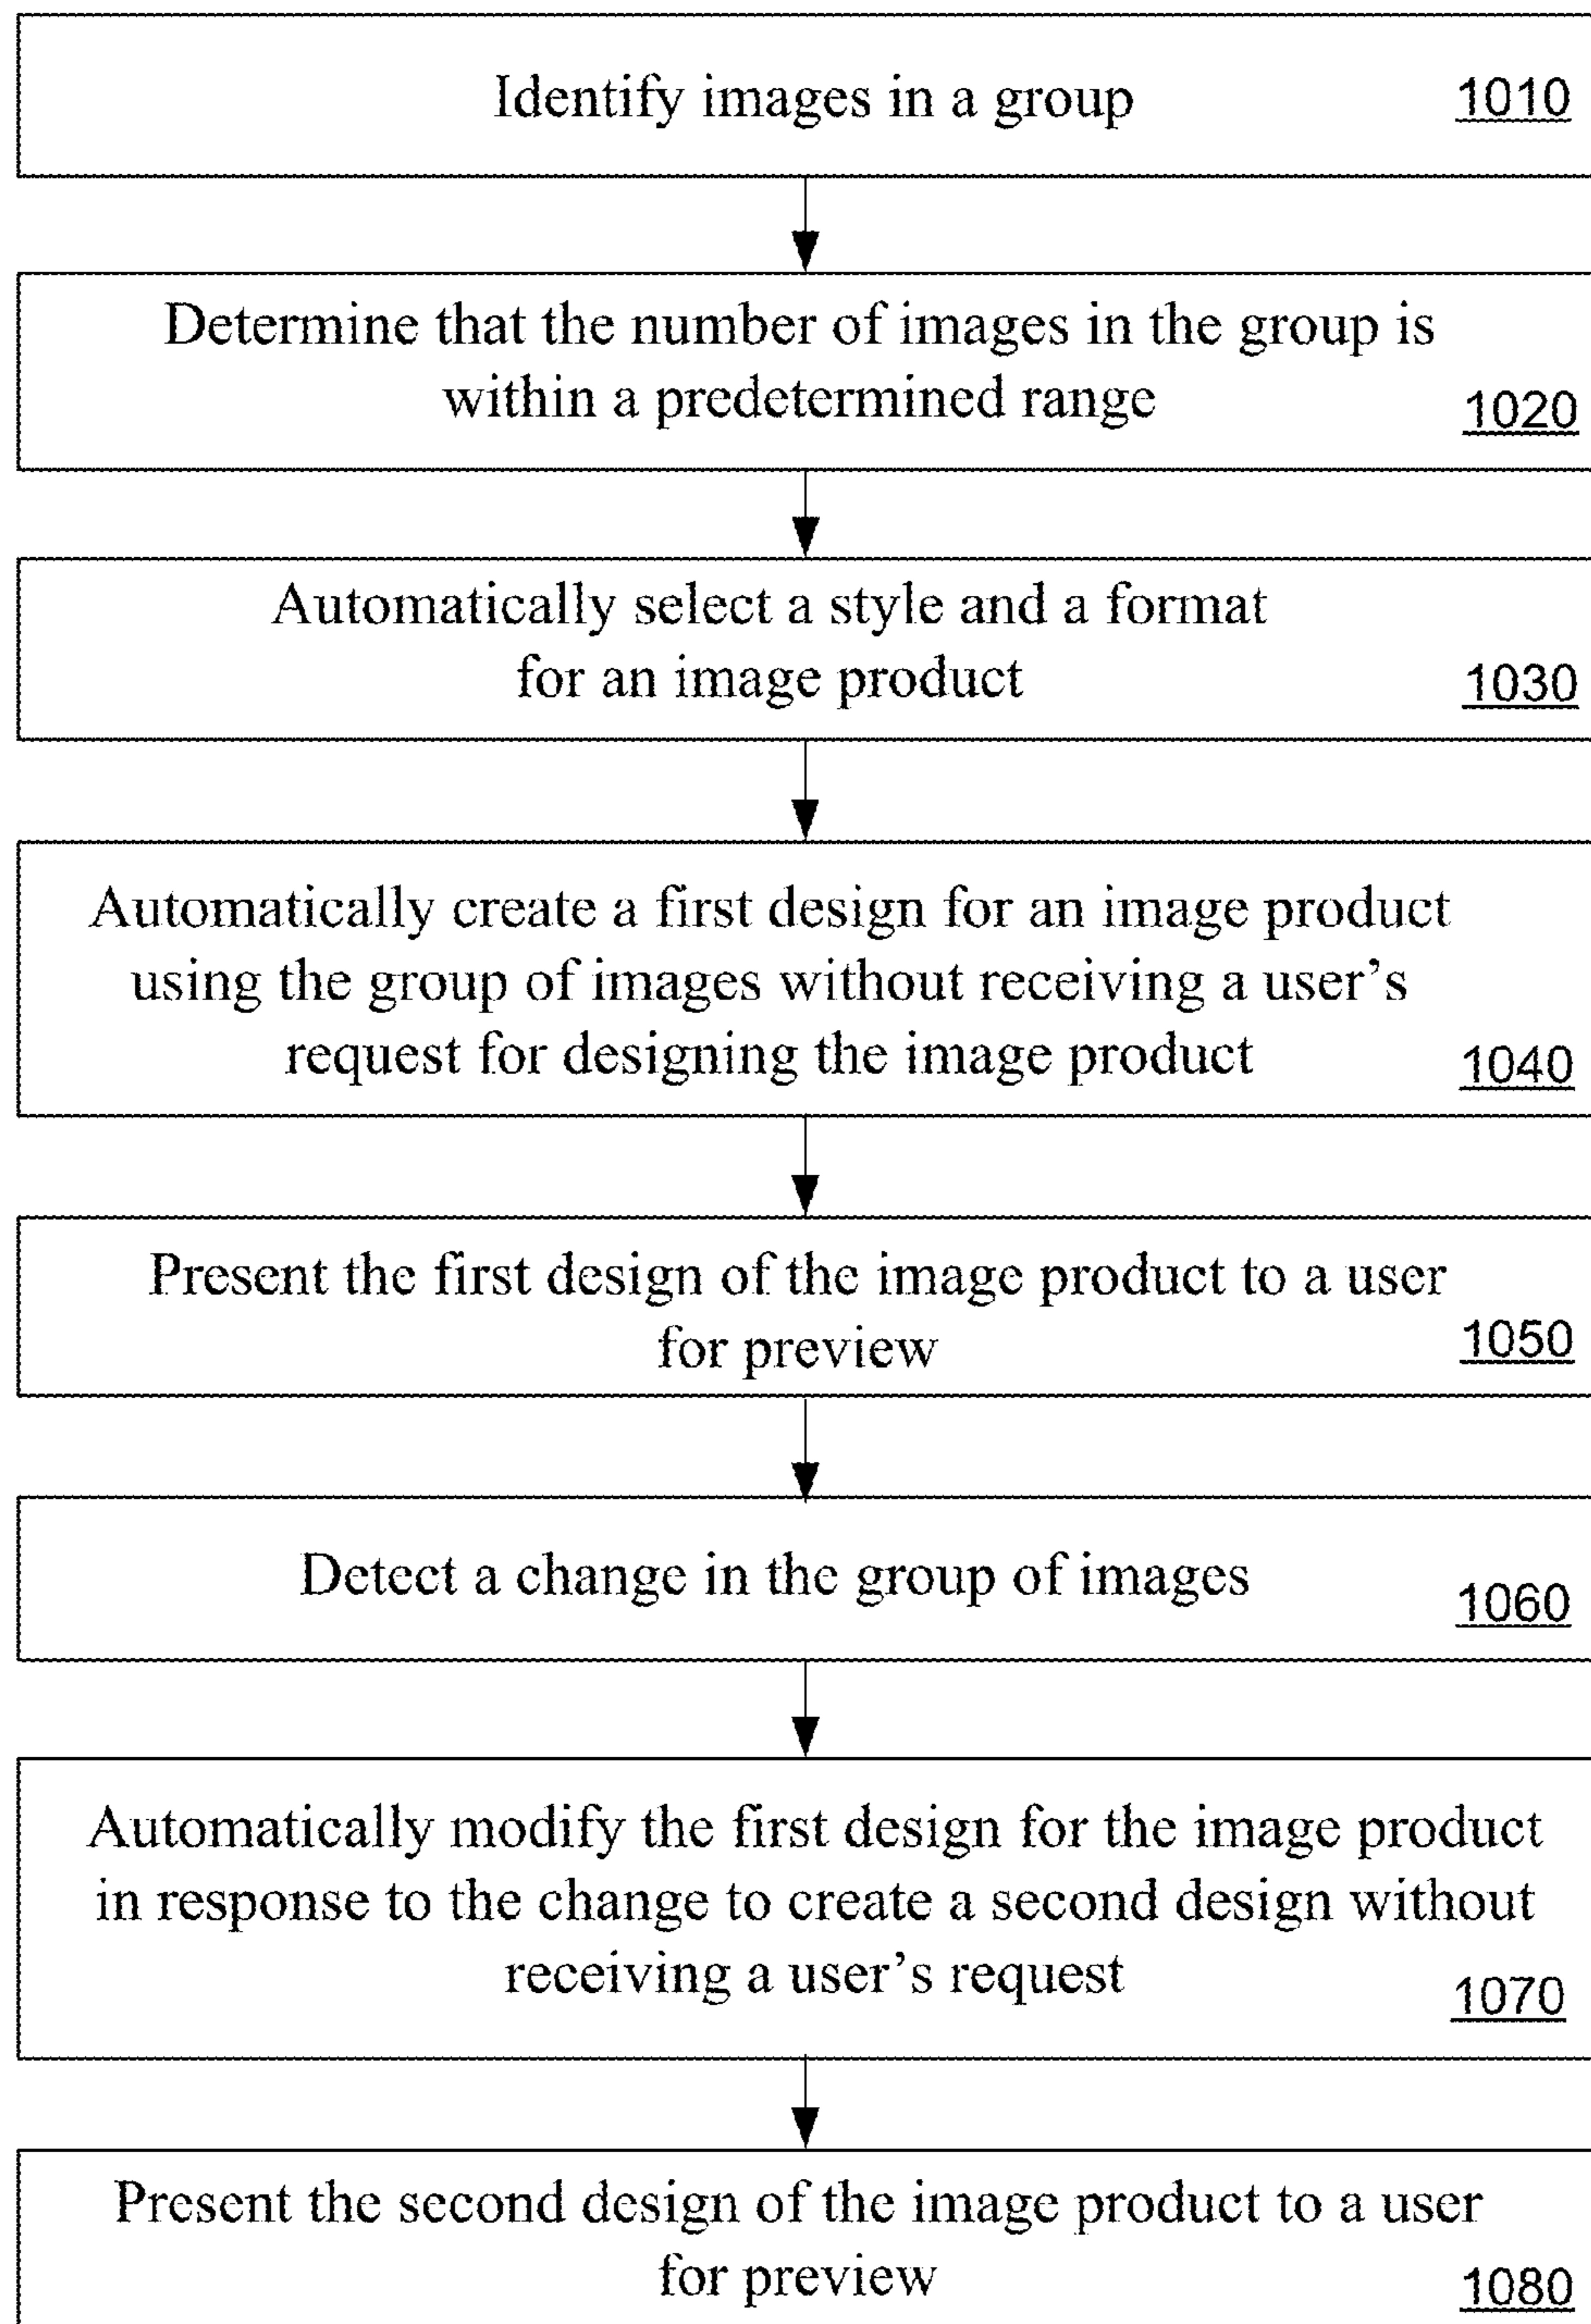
Identify images in a group 1010

Determine that the number of images in the group is within a predetermined range 1020

Automatically select a style and a format for an image product 1030

Automatically create a first design for an image product using the group of images without receiving a user's request for designing the image product 1040

Present the first design of the image product to a user for preview 1050

Detect a change in the group of images 1060

Automatically modify the first design for the image product in response to the change to create a second design without receiving a user's request 1070

Present the second design of the image product to a user for preview 1080